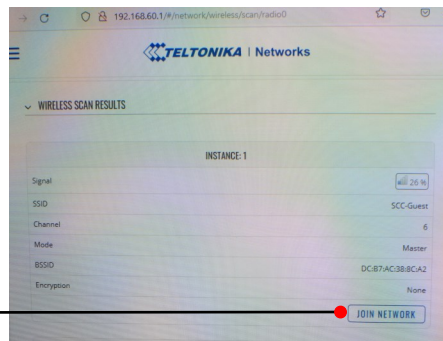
192.168.60.1/#/network/wireless/scan/radio0

TELTONIKA | Networks

WIRELESS SCAN RESULTS

INSTANCE: 1

| | |
|---|---|
| Signal | 26 % |
| SSID | SCC-Guest |
| Channel | 6 |
| Mode | Master |
| BSSID | DC:B7:AC:3B:8C:A2 |
| Encryption | None |

JOIN NETWORK